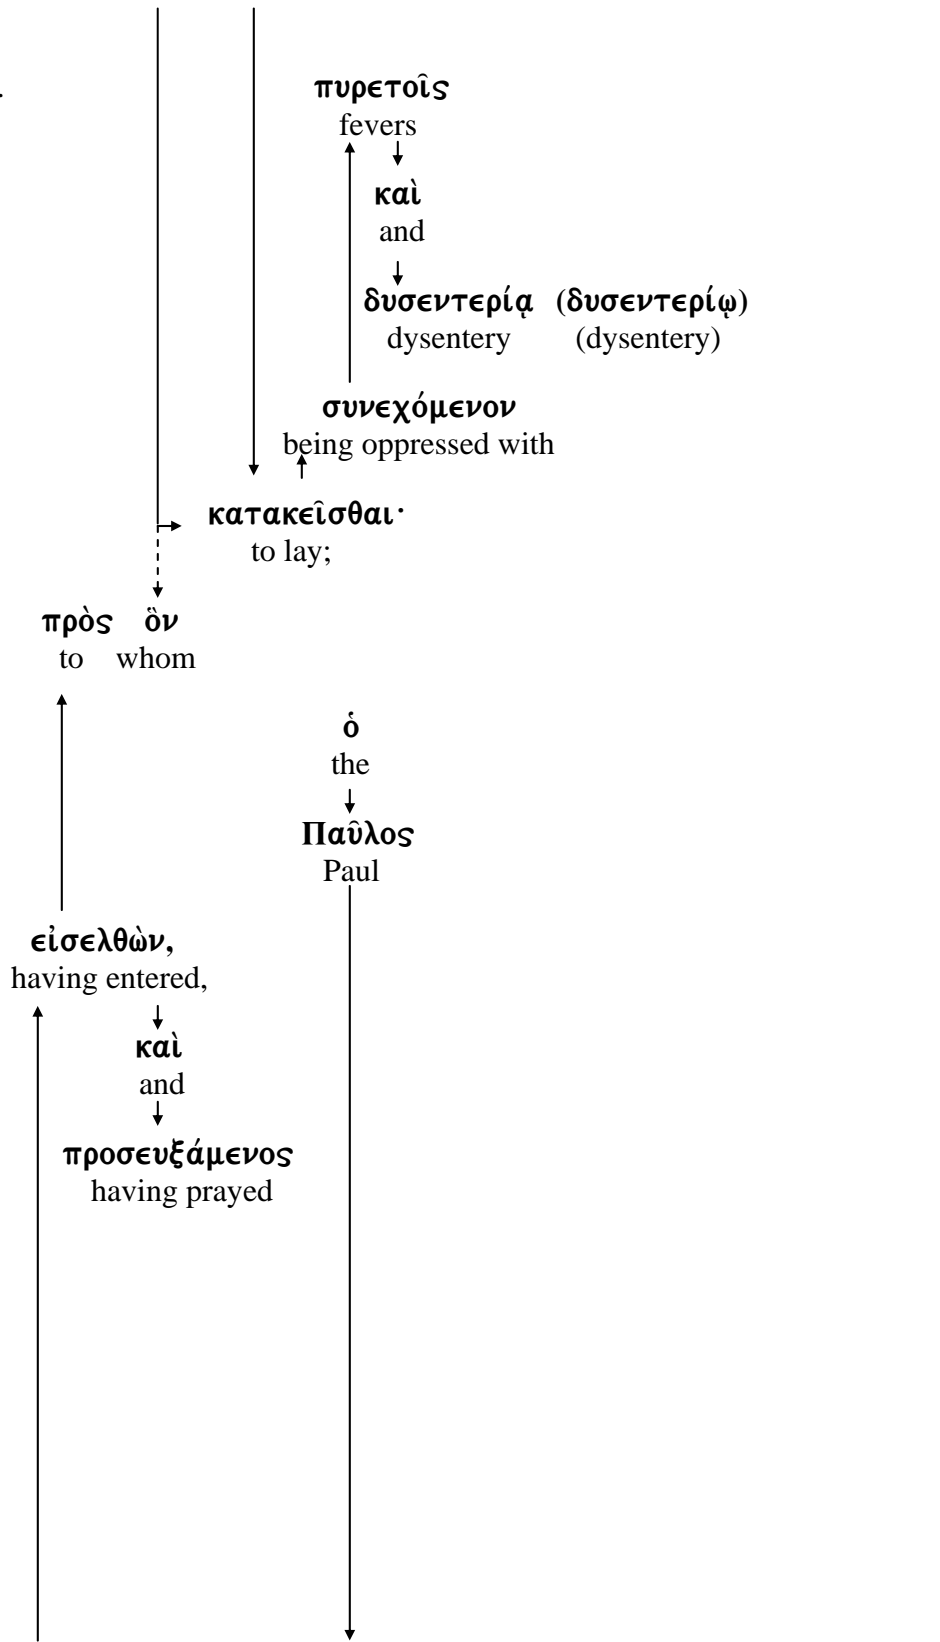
πυρετοῖς
fevers

καὶ
and

δυσεντερίᾳ (δυσεντερίῳ)
dysentery (dysentery)

συνεχόμενον
being oppressed with

κατακεῖσθαι·
to lay;

πρὸς ὃν
to whom

ὁ
the

Παῦλος
Paul

εἰσελθὼν,
having entered,

καὶ
and

προσευξάμενος
having prayed